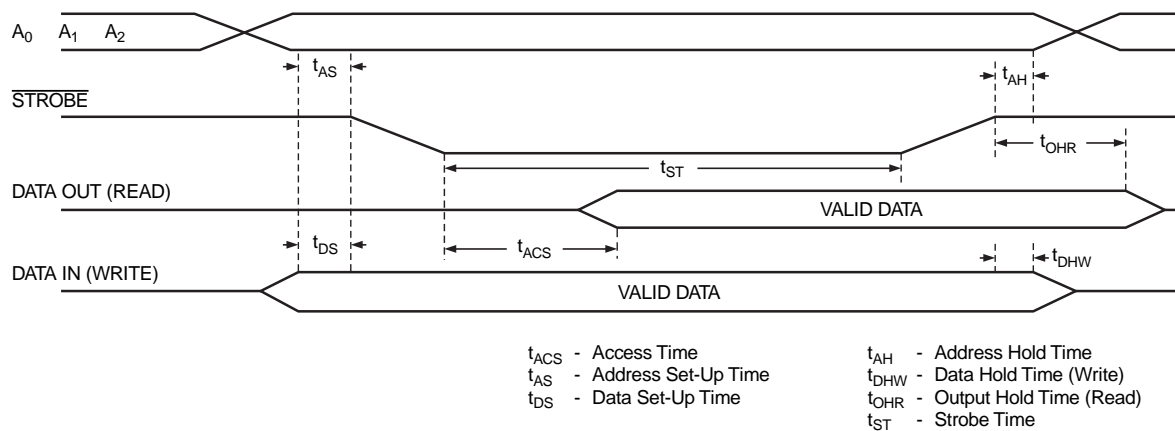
$A_0$ $A_1$ $A_2$

$t_{AS}$

$t_{AH}$

$\overline{STROBE}$

$t_{OHR}$

$t_{ST}$

DATA OUT (READ)

VALID DATA

$t_{DS}$

$t_{ACS}$

$t_{DHW}$

DATA IN (WRITE)

VALID DATA

$t_{ACS}$ - Access Time
$t_{AS}$ - Address Set-Up Time
$t_{DS}$ - Data Set-Up Time

$t_{AH}$ - Address Hold Time
$t_{DHW}$ - Data Hold Time (Write)
$t_{OHR}$ - Output Hold Time (Read)
$t_{ST}$ - Strobe Time